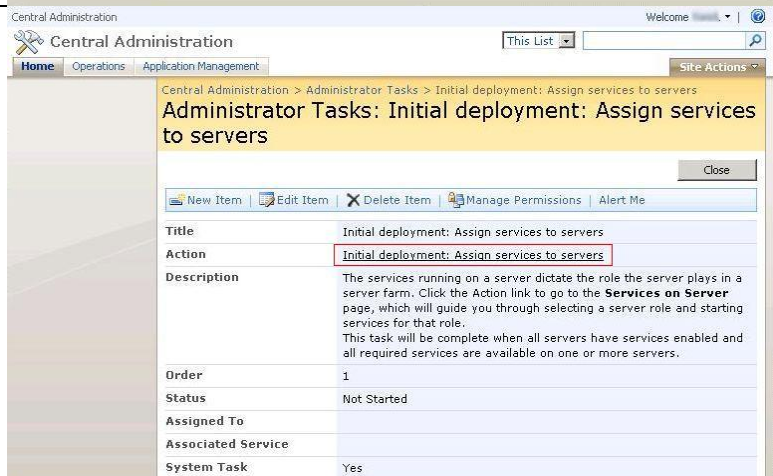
Central Administration

Welcome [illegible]

Central Administration

This List

Home Operations Application Management

Site Actions

Central Administration > Administrator Tasks > Initial deployment: Assign services to servers

Administrator Tasks: Initial deployment: Assign services to servers

Close

New Item | Edit Item | Delete Item | Manage Permissions | Alert Me

| Title | Initial deployment: Assign services to servers |
|---|---|
| Action | Initial deployment: Assign services to servers |
| Description | The services running on a server dictate the role the server plays in a server farm. Click the Action link to go to the **Services on Server** page, which will guide you through selecting a server role and starting services for that role.<br>This task will be complete when all servers have services enabled and all required services are available on one or more servers. |
| Order | 1 |
| Status | Not Started |
| Assigned To | |
| Associated Service | |
| System Task | Yes |